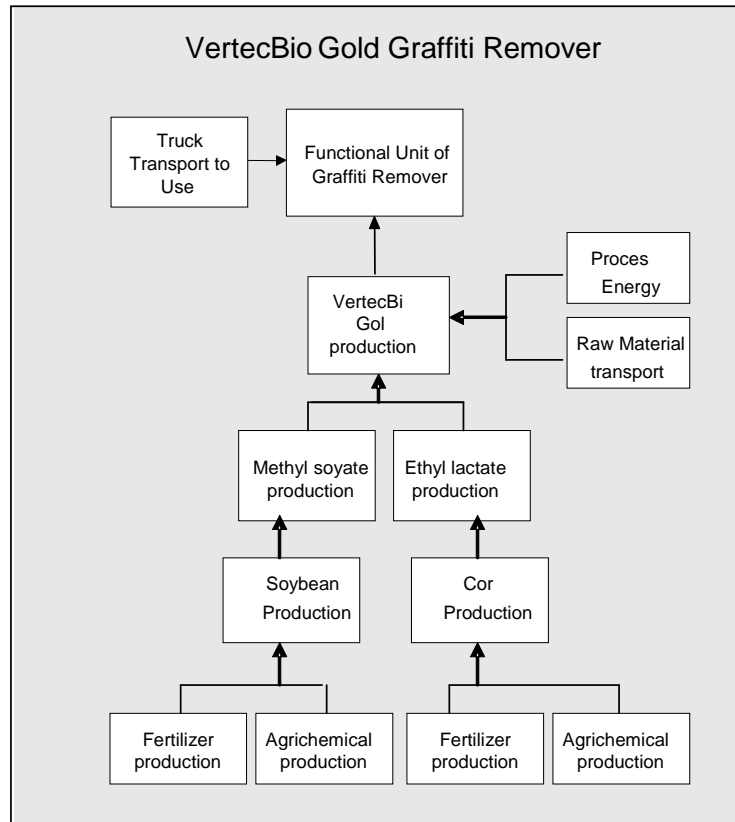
VertecBio Gold Graffiti Remover

Truck Transport to Use

Functional Unit of Graffiti Remover

Proces Energy

VertecBi Gol production

Raw Material transport

Methyl soyate production

Ethyl lactate production

Soybean Production

Cor Production

Fertilizer production

Agrichemical production

Fertilizer production

Agrichemical production